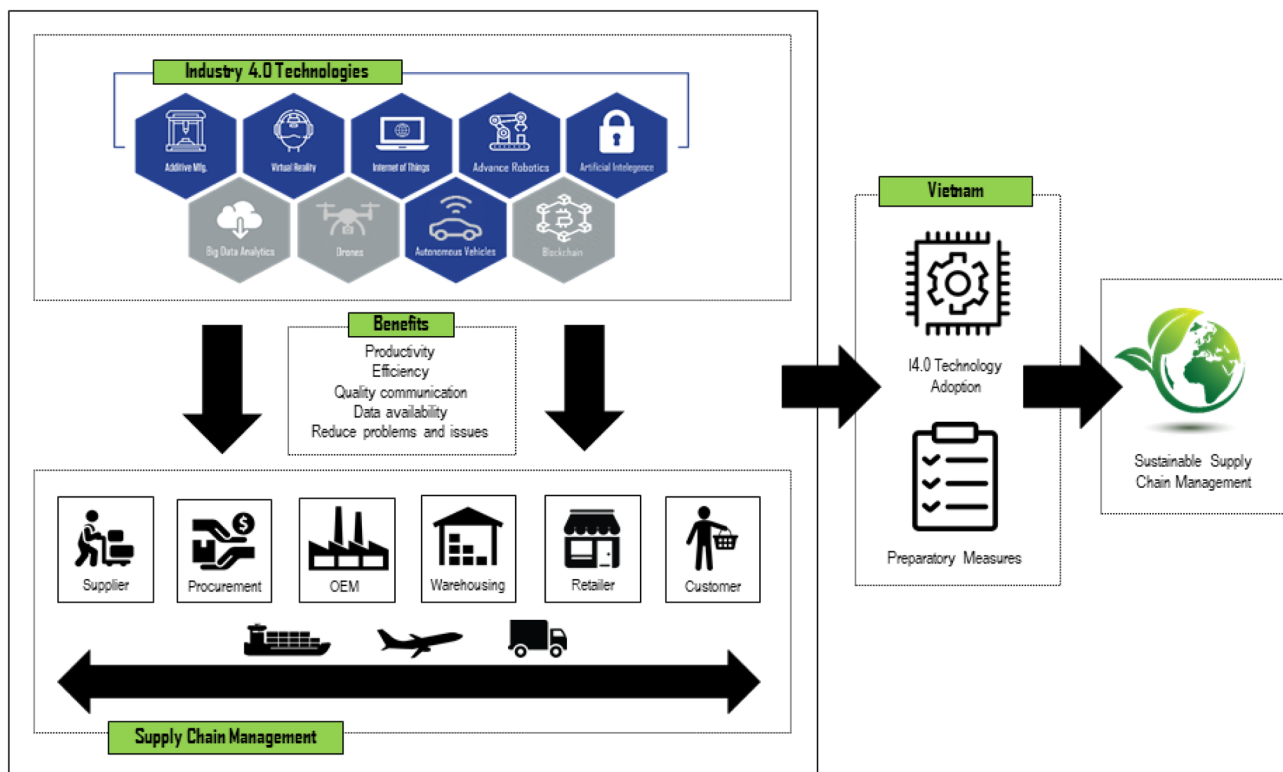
Industry 4.0 Technologies

Additive Mfg.

Virtual Reality

Internet of Things

Advance Robotics

Artificial Inteligence

Big Data Analytics

Drones

Autonomous Vehicles

Blockchain

Benefits

Productivity
Efficiency
Quality communication
Data availability
Reduce problems and issues

Supplier

Procurement

OEM

Warehousing

Retailer

Customer

Supply Chain Management

Vietnam

I4.0 Technology Adoption

Preparatory Measures

Sustainable Supply Chain Management